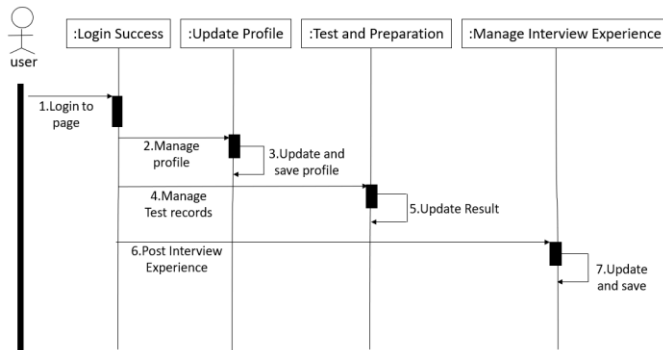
user

:Login Success

:Update Profile

:Test and Preparation

:Manage Interview Experience

1.Login to page

2.Manage profile

3.Update and save profile

4.Manage Test records

5.Update Result

6.Post Interview Experience

7.Update and save